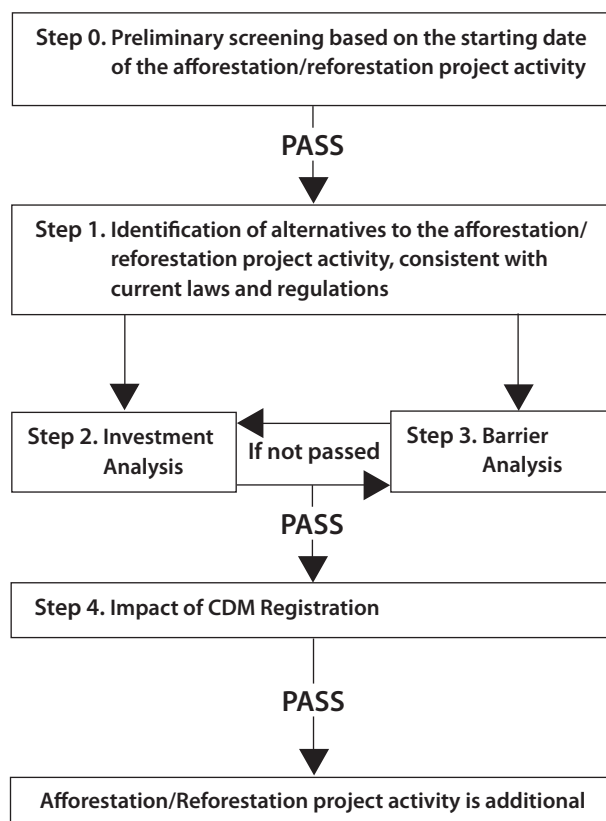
Step 0. Preliminary screening based on the starting date of the afforestation/reforestation project activity

PASS

Step 1. Identification of alternatives to the afforestation/ reforestation project activity, consistent with current laws and regulations

Step 2. Investment Analysis

If not passed

Step 3. Barrier Analysis

PASS

Step 4. Impact of CDM Registration

PASS

Afforestation/Reforestation project activity is additional